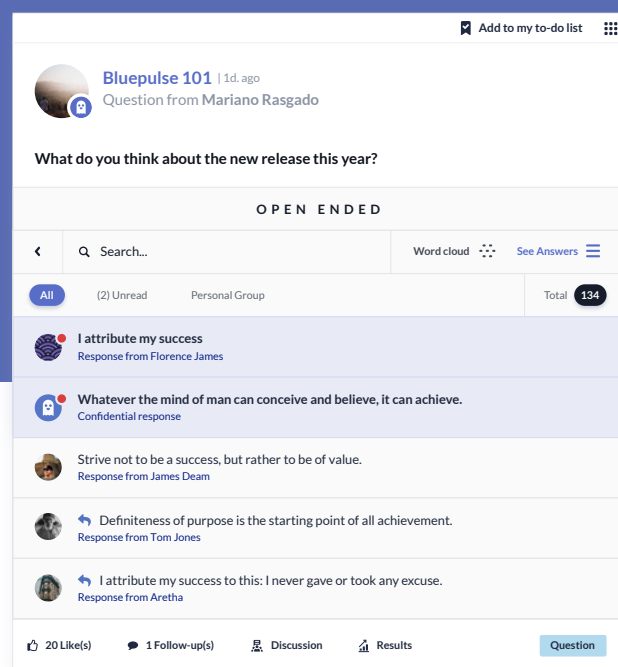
Add to my to-do list

Bluepulse 101 | 1d. ago
Question from Mariano Rasgado

What do you think about the new release this year?

OPEN ENDED

Search...

Word cloud

See Answers

All

(2) Unread

Personal Group

Total 134

I attribute my success
Response from Florence James

Whatever the mind of man can conceive and believe, it can achieve.
Confidential response

Strive not to be a success, but rather to be of value.
Response from James Deam

Definiteness of purpose is the starting point of all achievement.
Response from Tom Jones

I attribute my success to this: I never gave or took any excuse.
Response from Aretha

20 Like(s)

1 Follow-up(s)

Discussion

Results

Question